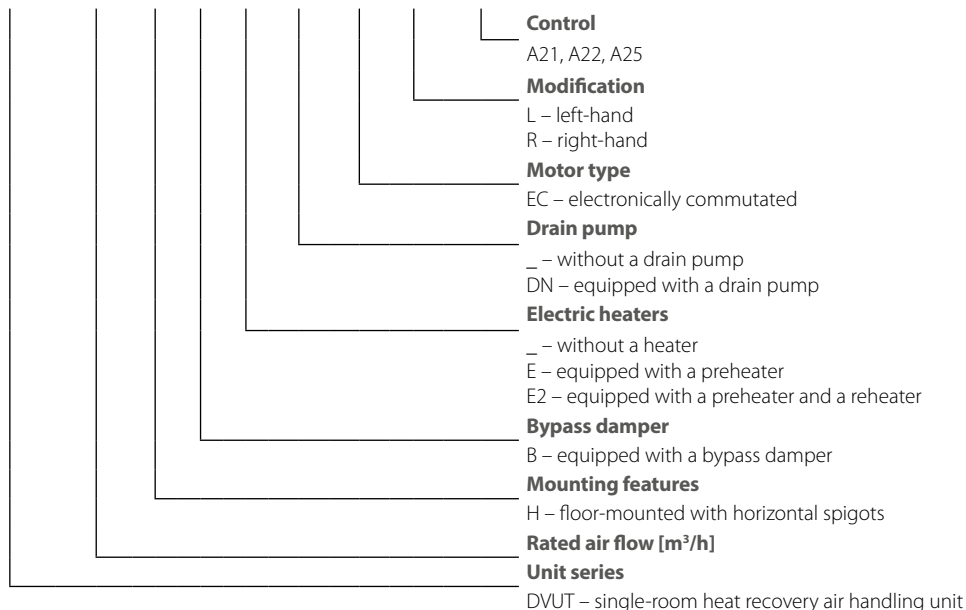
**Control**
A21, A22, A25

**Modification**
L – left-hand
R – right-hand

**Motor type**
EC – electronically commutated

**Drain pump**
_ – without a drain pump
DN – equipped with a drain pump

**Electric heaters**
_ – without a heater
E – equipped with a preheater
E2 – equipped with a preheater and a reheater

**Bypass damper**
B – equipped with a bypass damper

**Mounting features**
H – floor-mounted with horizontal spigots

**Rated air flow [m$^3$/h]**

**Unit series**
DVUT – single-room heat recovery air handling unit